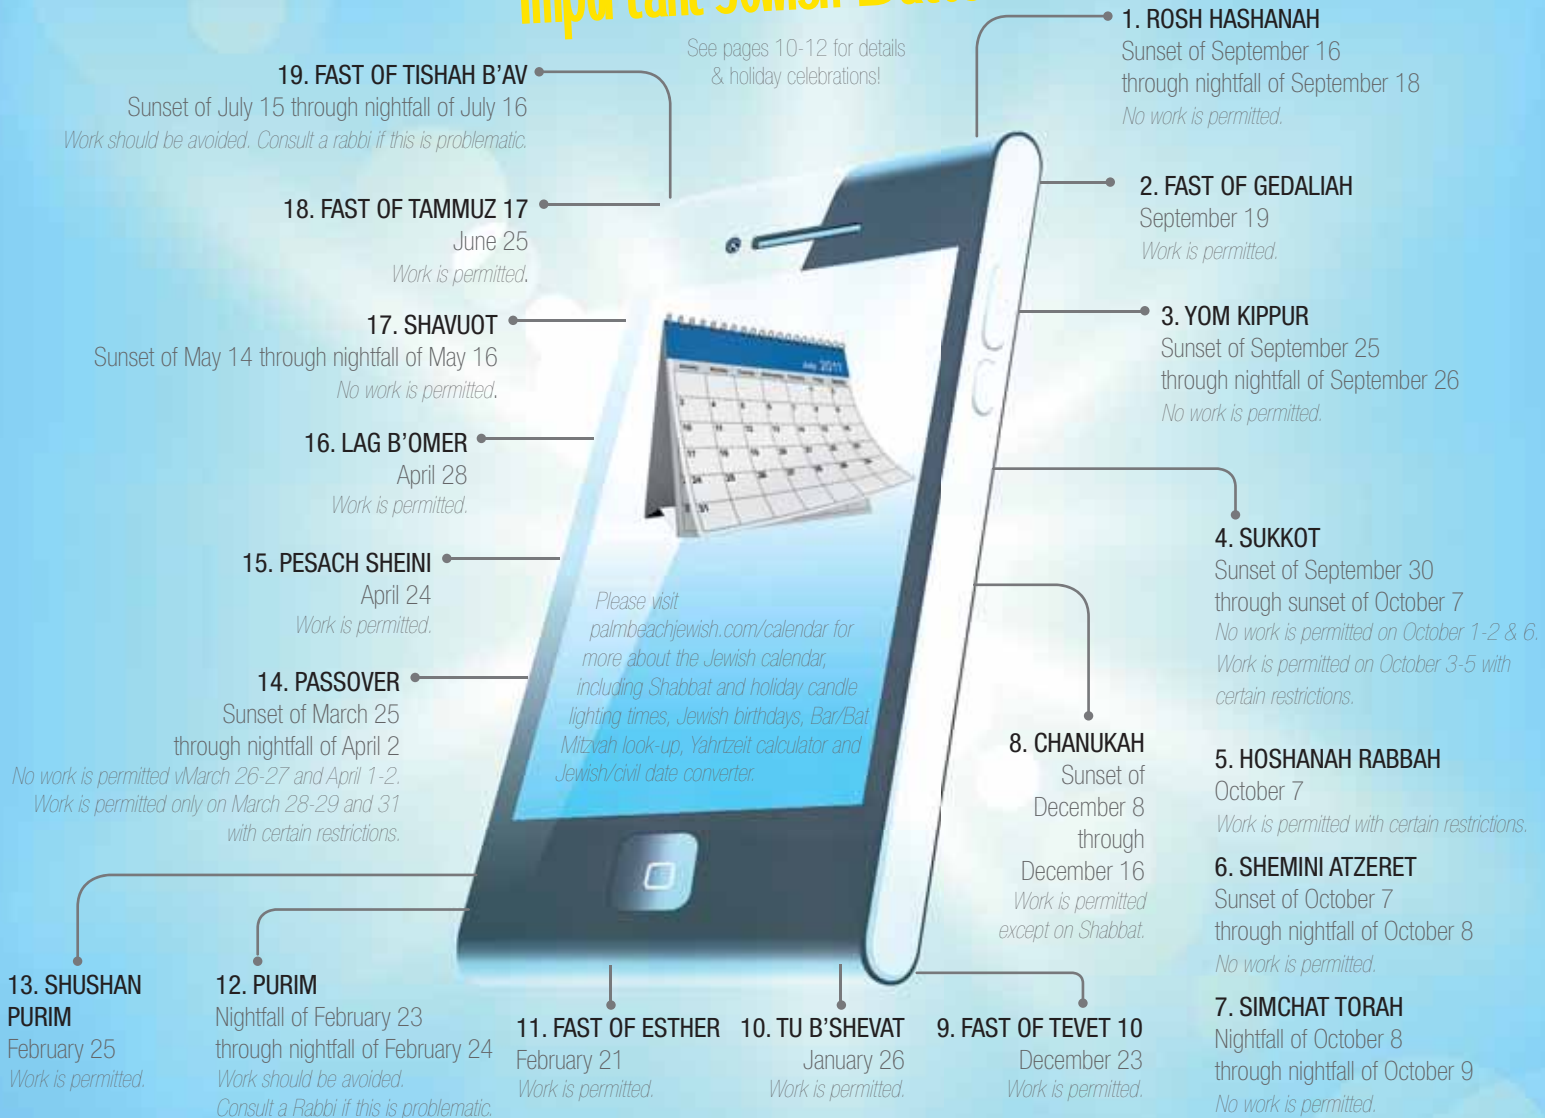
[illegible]

See pages 10-12 for details & holiday celebrations!

19. FAST OF TISHAH B'AV
Sunset of July 15 through nightfall of July 16
Work should be avoided. Consult a rabbi if this is problematic.

18. FAST OF TAMMUZ 17
June 25
Work is permitted.

17. SHAVUOT
Sunset of May 14 through nightfall of May 16
No work is permitted.

16. LAG B'OMER
April 28
Work is permitted.

15. PESACH SHEINI
April 24
Work is permitted.

14. PASSOVER
Sunset of March 25 through nightfall of April 2
No work is permitted vMarch 26-27 and April 1-2.
Work is permitted only on March 28-29 and 31 with certain restrictions.

1. ROSH HASHANAH
Sunset of September 16 through nightfall of September 18
No work is permitted.

2. FAST OF GEDALIAH
September 19
Work is permitted.

3. YOM KIPPUR
Sunset of September 25 through nightfall of September 26
No work is permitted.

4. SUKKOT
Sunset of September 30 through sunset of October 7
No work is permitted on October 1-2 & 6.
Work is permitted on October 3-5 with certain restrictions.

Please visit palmbeachjewish.com/calendar for more about the Jewish calendar, including Shabbat and holiday candle lighting times, Jewish birthdays, Bar/Bat Mitzvah look-up, Yahrzeit calculator and Jewish/civil date converter.

8. CHANUKAH
Sunset of December 8 through December 16
Work is permitted except on Shabbat.

5. HOSHANAH RABBAH
October 7
Work is permitted with certain restrictions.

6. SHEMINI ATZERET
Sunset of October 7 through nightfall of October 8
No work is permitted.

7. SIMCHAT TORAH
Nightfall of October 8 through nightfall of October 9
No work is permitted.

13. SHUSHAN PURIM
February 25
Work is permitted.

12. PURIM
Nightfall of February 23 through nightfall of February 24
Work should be avoided.
Consult a Rabbi if this is problematic.

11. FAST OF ESTHER
February 21
Work is permitted.

10. TU B'SHEVAT
January 26
Work is permitted.

9. FAST OF TEVET 10
December 23
Work is permitted.